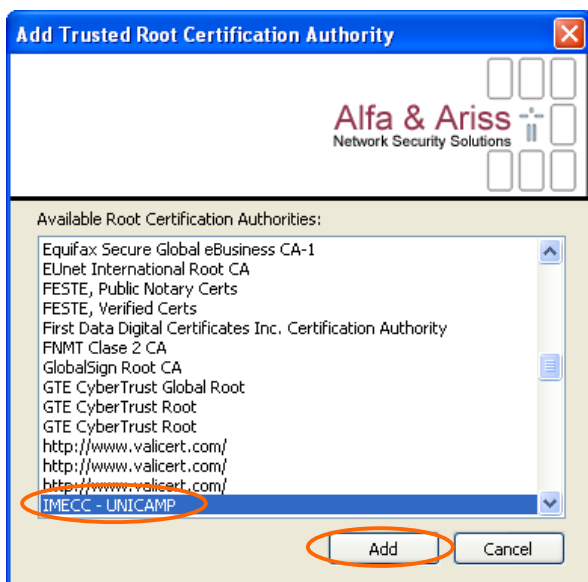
Add Trusted Root Certification Authority

Alfa & Ariss
Network Security Solutions

Available Root Certification Authorities:

Equifax Secure Global eBusiness CA-1
EUnet International Root CA
FESTE, Public Notary Certs
FESTE, Verified Certs
First Data Digital Certificates Inc. Certification Authority
FNMT Clase 2 CA
GlobalSign Root CA
GTE CyberTrust Global Root
GTE CyberTrust Root
GTE CyberTrust Root
http://www.valicert.com/
http://www.valicert.com/
http://www.valicert.com/
IMECC - UNICAMP

Add
Cancel